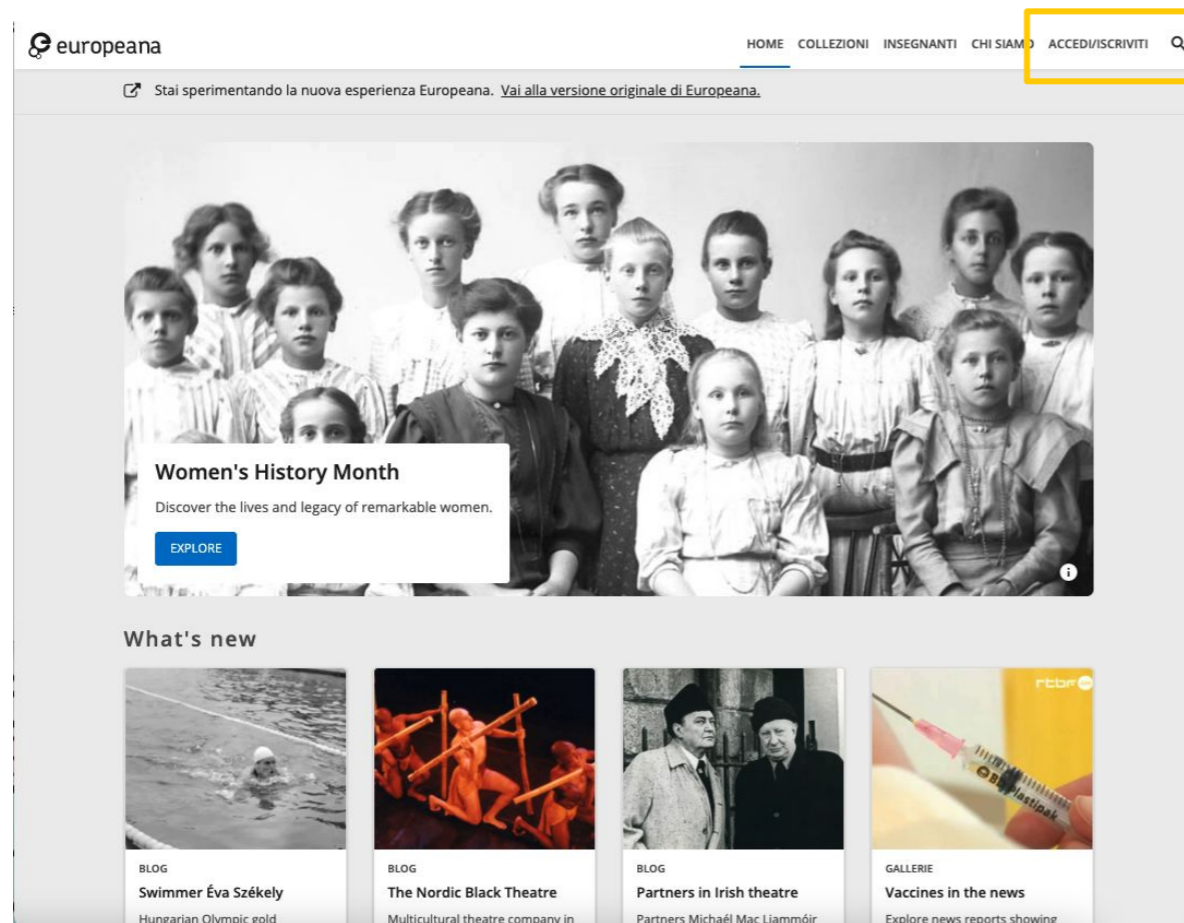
europeana

HOME COLLEZIONI INSEGNANTI CHI SIAMO ACCEDI/ISCRIVITI

Stai sperimentando la nuova esperienza Europeana. Vai alla versione originale di Europeana.

Women's History Month

Discover the lives and legacy of remarkable women.

EXPLORE

What's new

rtbf

BLOG
Swimmer Éva Székely
Hungarian Olympic gold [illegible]

BLOG
The Nordic Black Theatre
Multicultural theatre company in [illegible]

BLOG
Partners in Irish theatre
Partners Micháel Mac Liammóir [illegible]

GALLERIE
Vaccines in the news
Explore news reports showing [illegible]